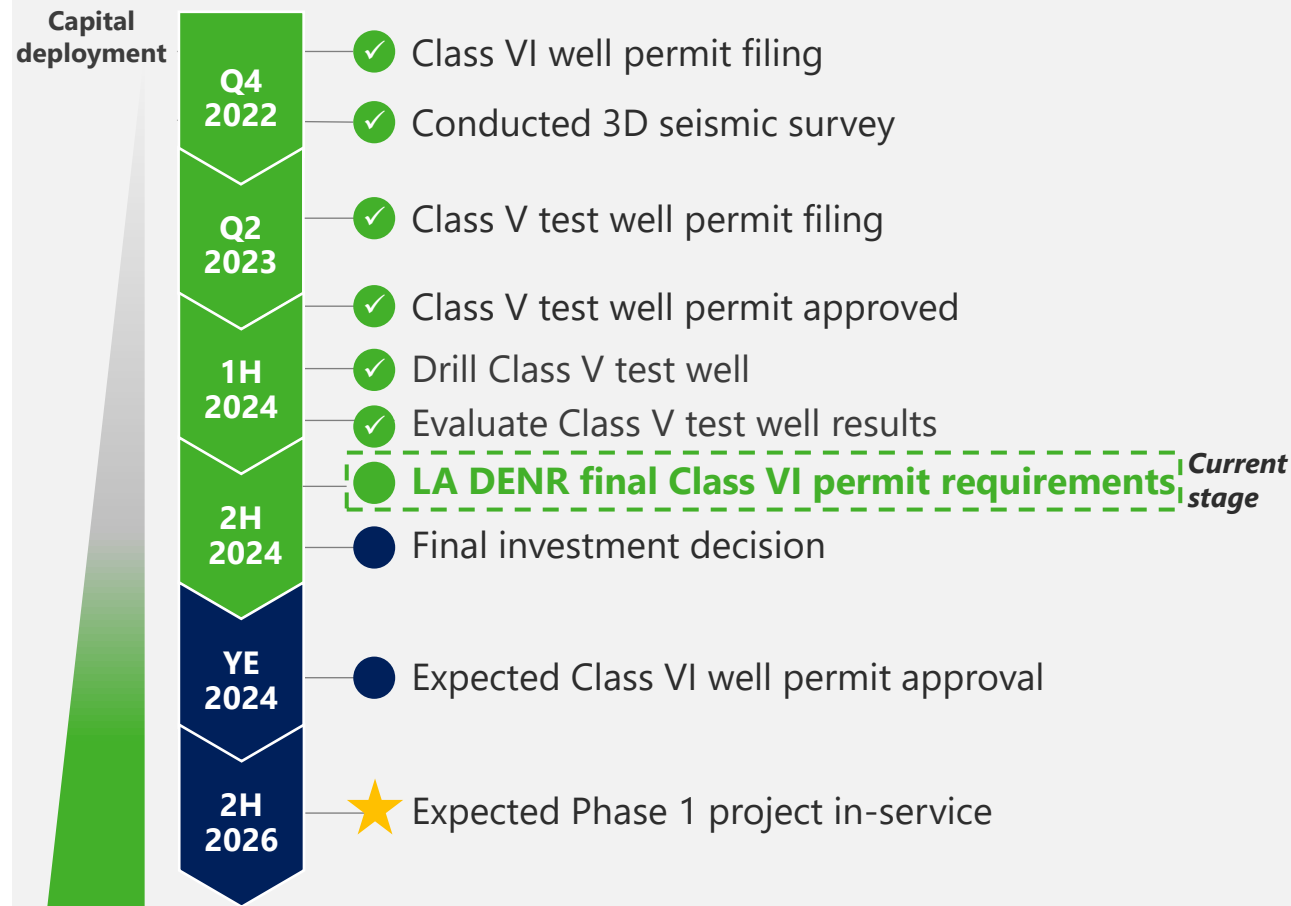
Capital deployment

Q4 2022

Class VI well permit filing

Conducted 3D seismic survey

Q2 2023

Class V test well permit filing

Class V test well permit approved

1H 2024

Drill Class V test well

Evaluate Class V test well results

LA DENR final Class VI permit requirements

Current stage

2H 2024

Final investment decision

YE 2024

Expected Class VI well permit approval

2H 2026

Expected Phase 1 project in-service